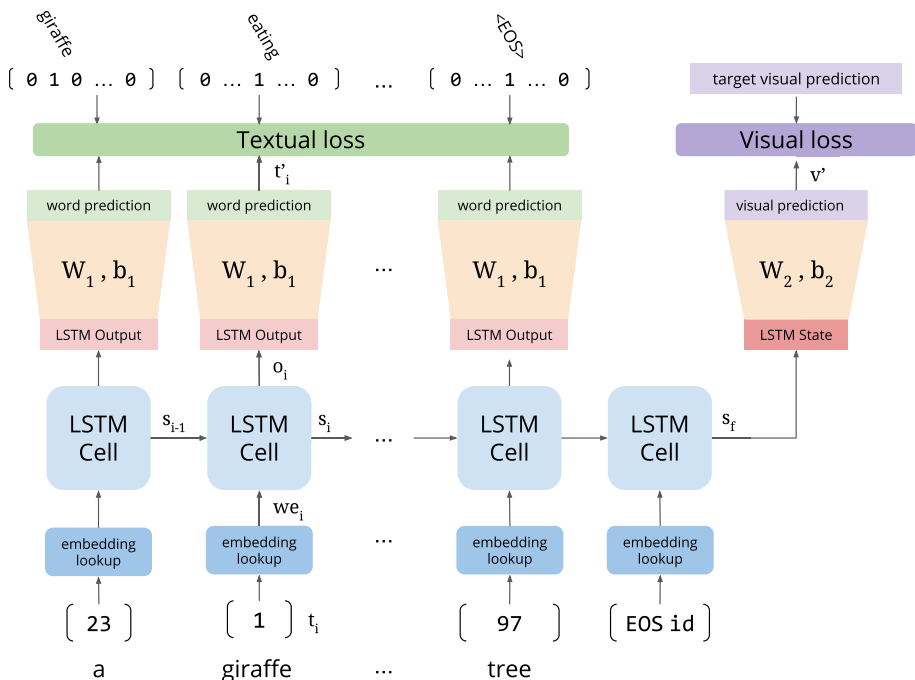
giraffe
eating
<EOS>

[ 0 1 0 … 0 ]
[ 0 … 1 … 0 ]
…
[ 0 … 1 … 0 ]

target visual prediction

Textual loss

Visual loss

$t'_i$

$v'$

word prediction
word prediction
word prediction
visual prediction

$W_1 , b_1$
$W_1 , b_1$
…
$W_1 , b_1$
$W_2 , b_2$

LSTM Output
LSTM Output
LSTM Output
LSTM State

$o_i$

LSTM Cell
$s_{i-1}$
LSTM Cell
$s_i$
…
LSTM Cell
LSTM Cell
$s_f$

$we_i$

embedding lookup
embedding lookup
…
embedding lookup
embedding lookup

[ 23 ]
[ 1 ] $t_i$
[ 97 ]
[ EOS id ]

a
giraffe
…
tree